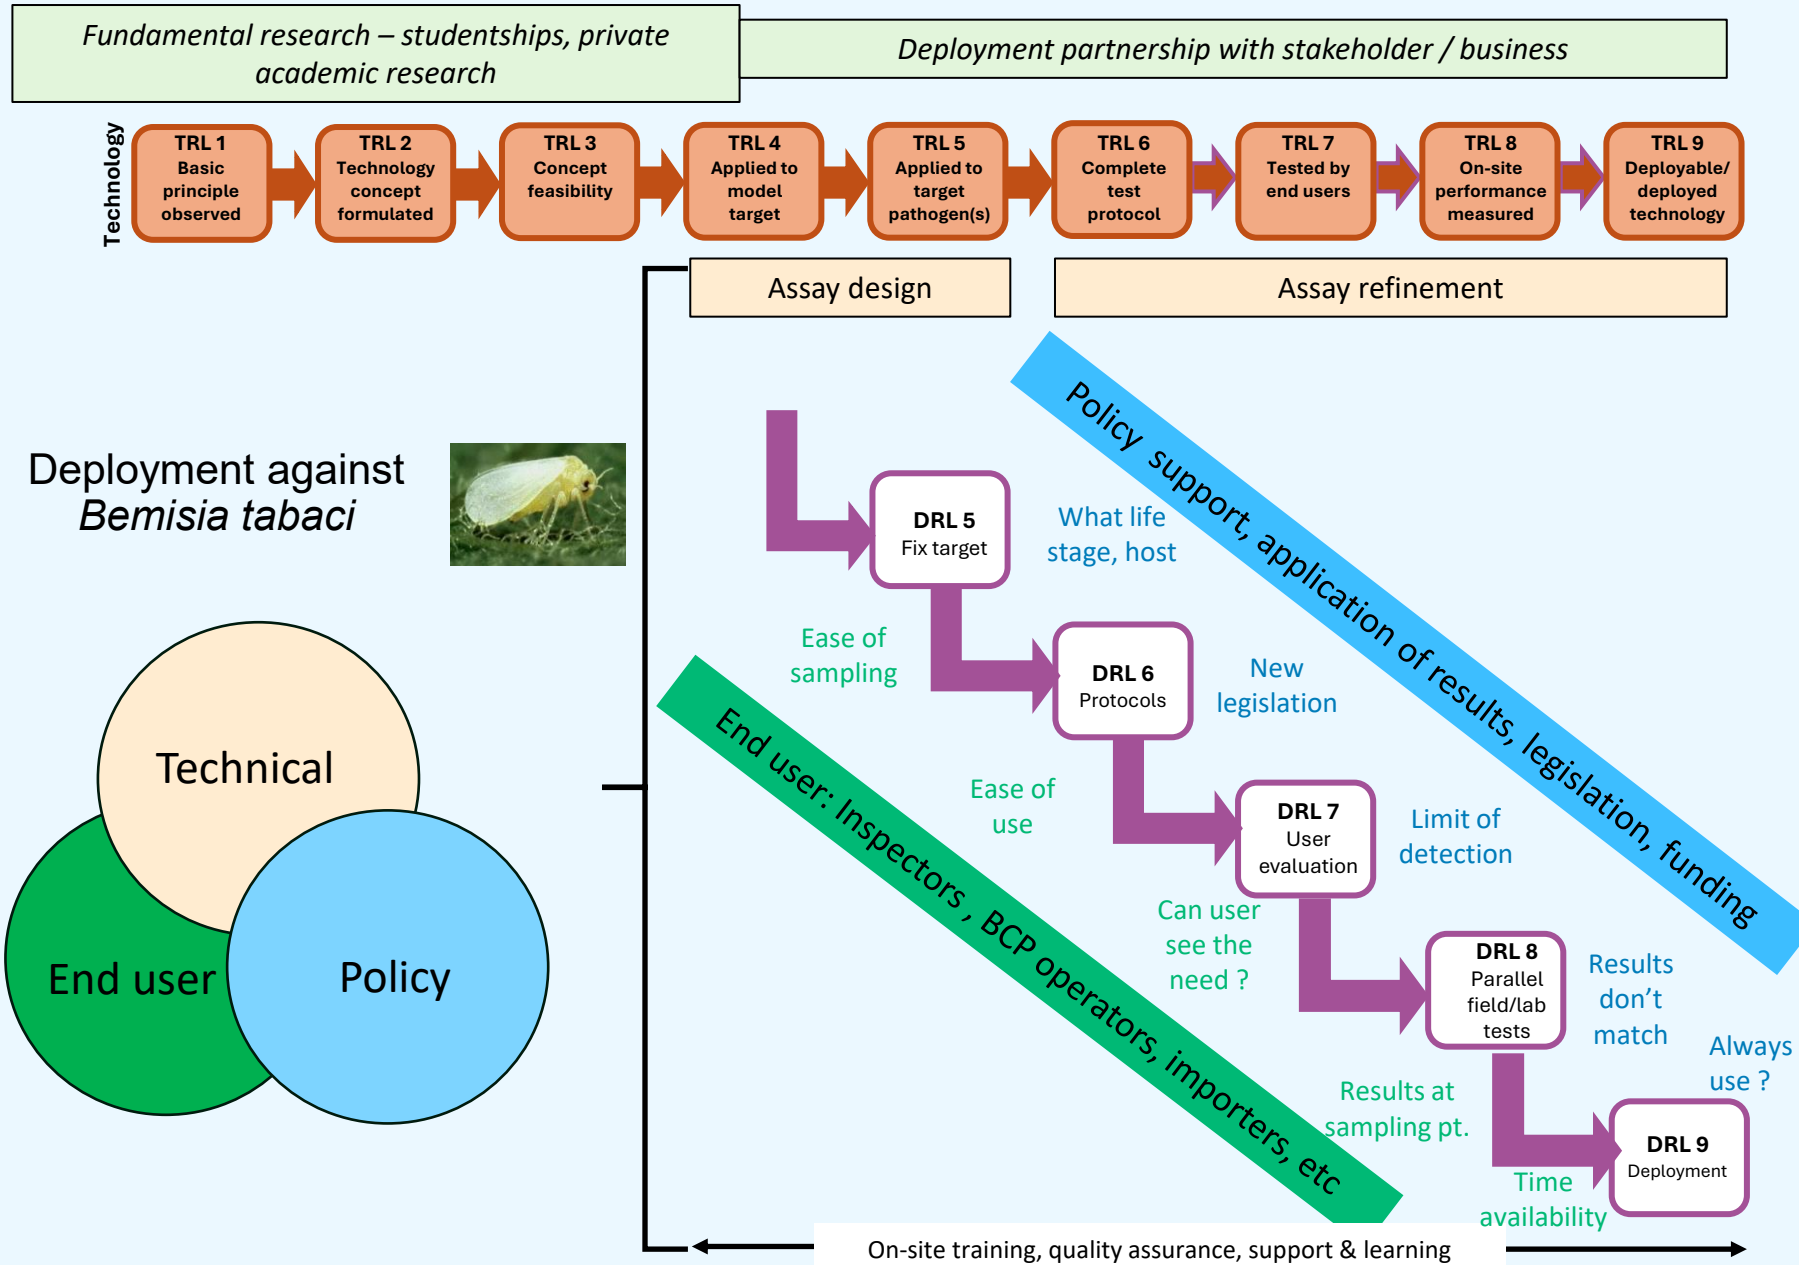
Fundamental research – studentships, private academic research

Deployment partnership with stakeholder / business

Technology

TRL 1
Basic principle observed

TRL 2
Technology concept formulated

TRL 3
Concept feasibility

TRL 4
Applied to model target

TRL 5
Applied to target pathogen(s)

TRL 6
Complete test protocol

TRL 7
Tested by end users

TRL 8
On-site performance measured

TRL 9
Deployable/ deployed technology

Assay design

Assay refinement

Deployment against *Bemisia tabaci*

Policy support, application of results, legislation, funding

DRL 5
Fix target

What life stage, host

Ease of sampling

DRL 6
Protocols

New legislation

Ease of use

DRL 7
User evaluation

Limit of detection

Can user see the need ?

DRL 8
Parallel field/lab tests

Results don't match

Always use ?

Results at sampling pt.

DRL 9
Deployment

Time availability

End user: Inspectors , BCP operators, importers, etc

Technical

End user

Policy

On-site training, quality assurance, support & learning